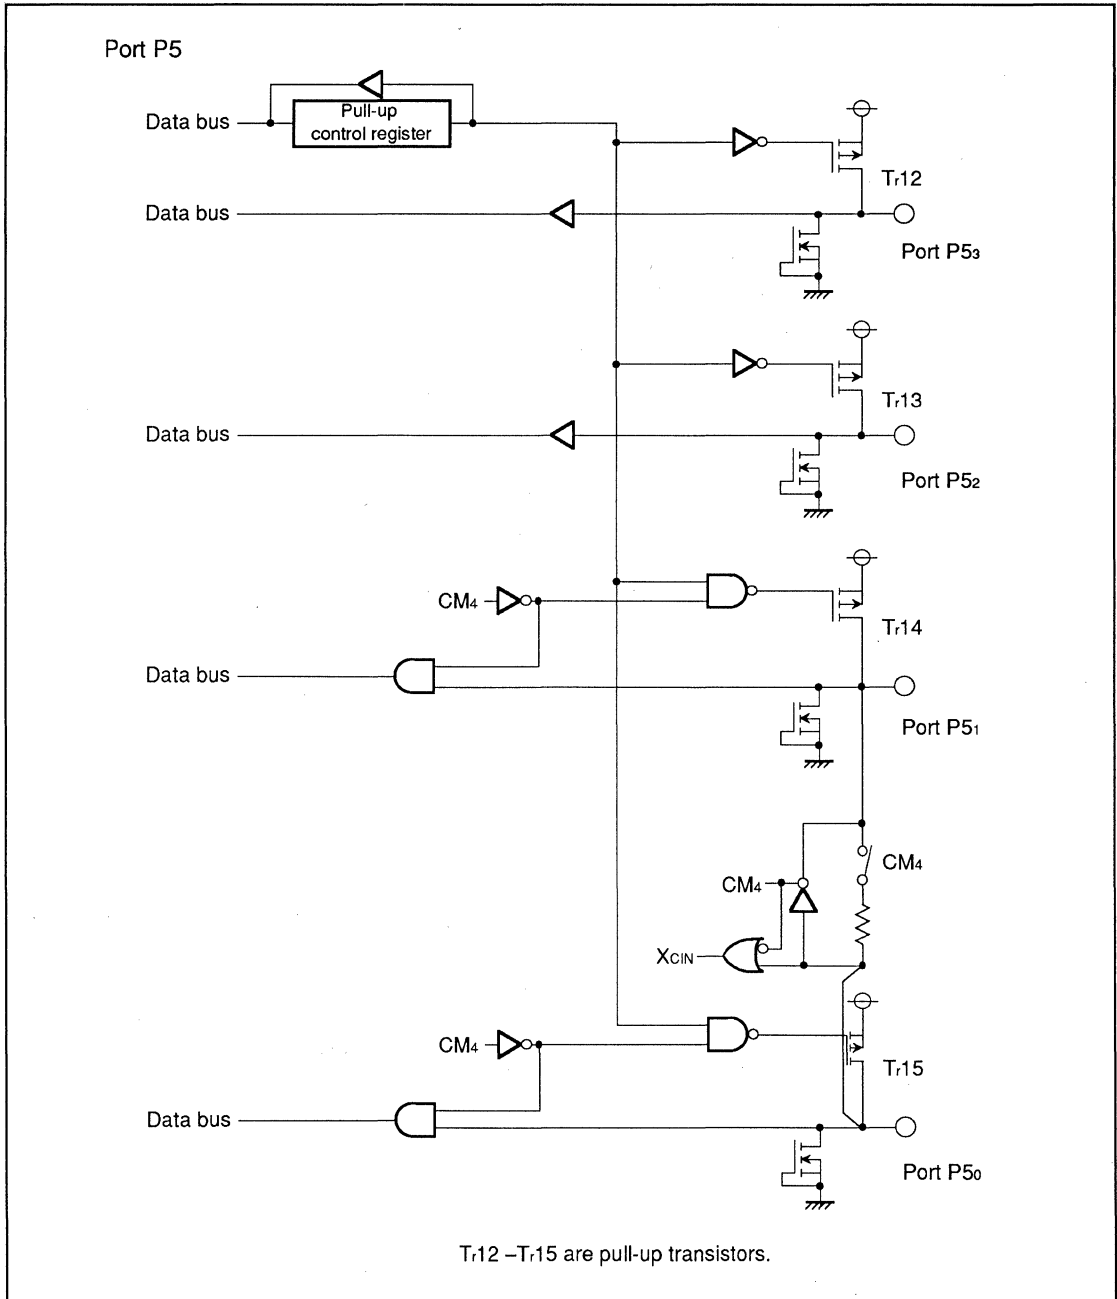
Port P5

Data bus

Pull-up control register

$T_r12$

Data bus

Port $P5_3$

$T_r13$

Data bus

Port $P5_2$

$CM_4$

$T_r14$

Data bus

Port $P5_1$

$CM_4$

$CM_4$

$X_{CIN}$

$CM_4$

$T_r15$

Data bus

Port $P5_0$

$T_r12$ –$T_r15$ are pull-up transistors.